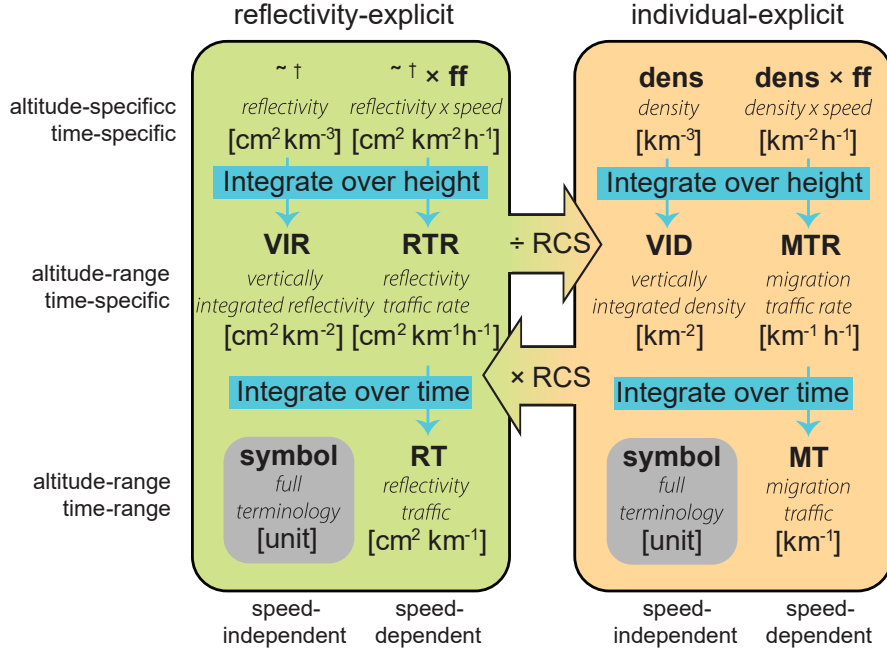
reflectivity-explicit

individual-explicit

altitude-specificc
time-specific

~ †
reflectivity
[cm$^2$ km$^{-3}$]

~ † × ff
reflectivity x speed
[cm$^2$ km$^{-2}$ h$^{-1}$]

dens
density
[km$^{-3}$]

dens × ff
density x speed
[km$^{-2}$ h$^{-1}$]

Integrate over height

Integrate over height

altitude-range
time-specific

VIR
vertically
integrated reflectivity
[cm$^2$ km$^{-2}$]

RTR
reflectivity
traffic rate
[cm$^2$ km$^{-1}$ h$^{-1}$]

÷ RCS

VID
vertically
integrated density
[km$^{-2}$]

MTR
migration
traffic rate
[km$^{-1}$ h$^{-1}$]

Integrate over time

× RCS

Integrate over time

altitude-range
time-range

symbol
full
terminology
[unit]

RT
reflectivity
traffic
[cm$^2$ km$^{-1}$]

symbol
full
terminology
[unit]

MT
migration
traffic
[km$^{-1}$]

speed-
independent

speed-
dependent

speed-
independent

speed-
dependent